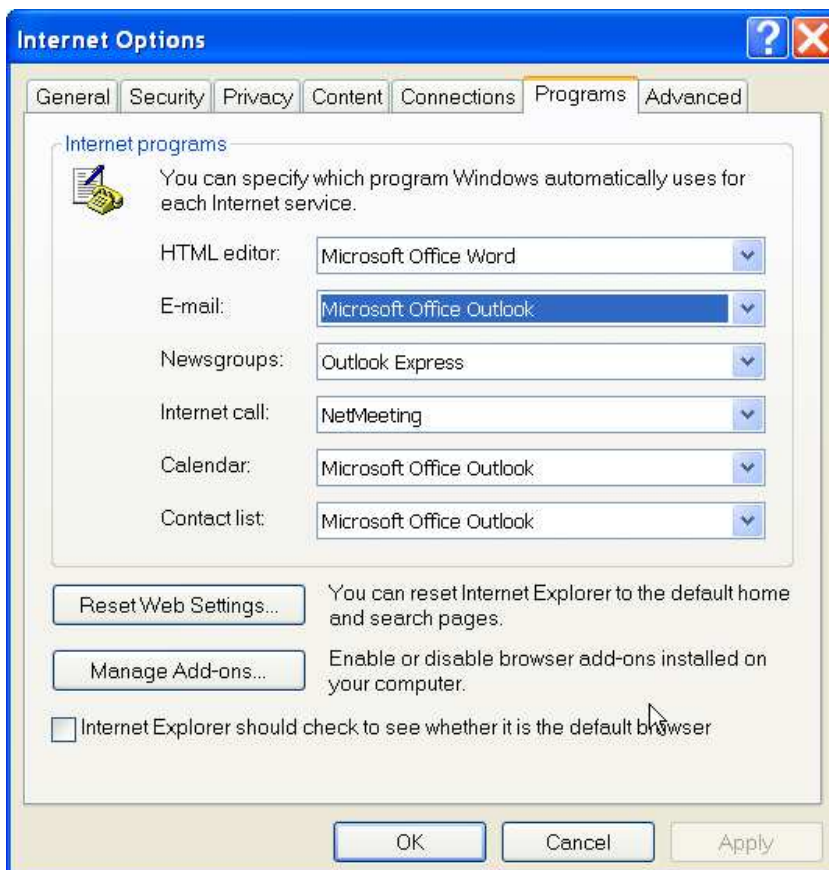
Internet Options

General | Security | Privacy | Content | Connections | Programs | Advanced

Internet programs

You can specify which program Windows automatically uses for each Internet service.

HTML editor: Microsoft Office Word

E-mail: Microsoft Office Outlook

Newsgroups: Outlook Express

Internet call: NetMeeting

Calendar: Microsoft Office Outlook

Contact list: Microsoft Office Outlook

Reset Web Settings...

You can reset Internet Explorer to the default home and search pages.

Manage Add-ons...

Enable or disable browser add-ons installed on your computer.

Internet Explorer should check to see whether it is the default browser

OK

Cancel

Apply